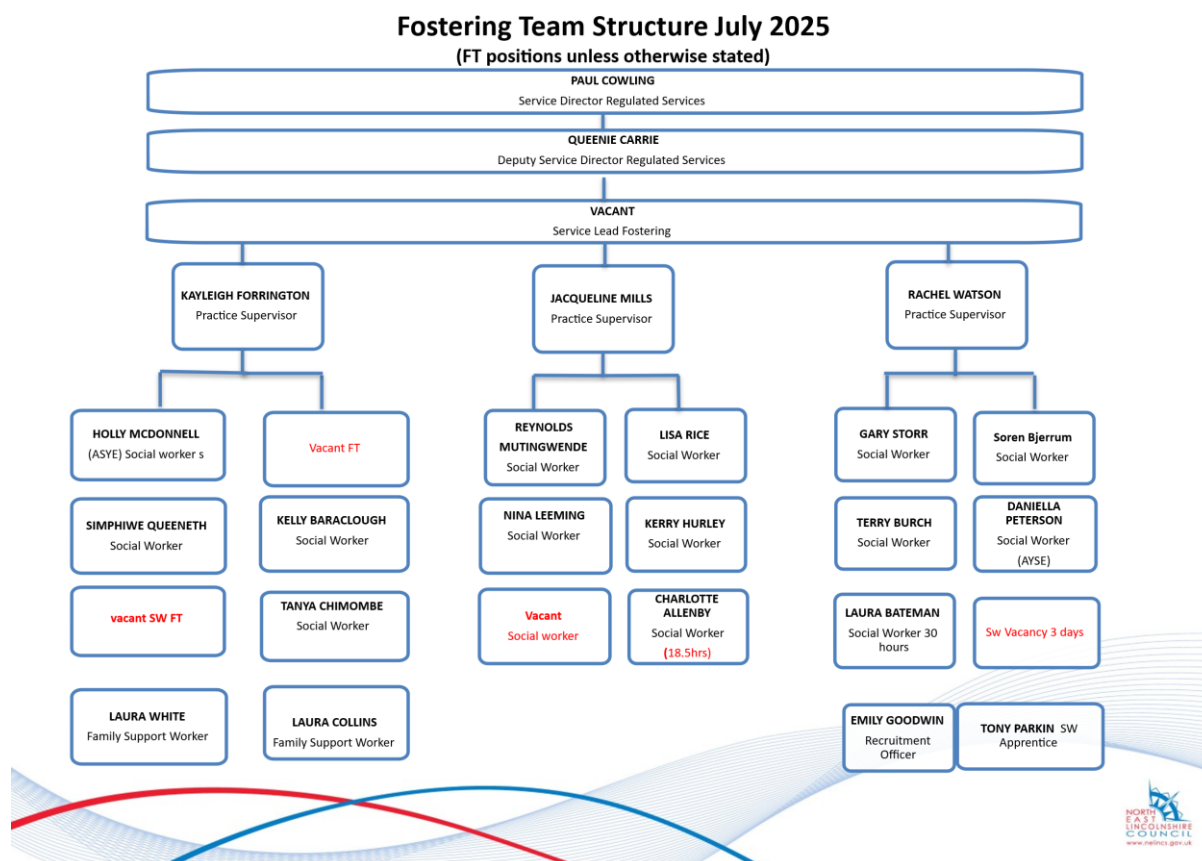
Fostering Team Structure July 2025
(FT positions unless otherwise stated)

PAUL COWLING
Service Director Regulated Services

QUEENIE CARRIE
Deputy Service Director Regulated Services

VACANT
Service Lead Fostering

KAYLEIGH FORRINGTON
Practice Supervisor

JACQUELINE MILLS
Practice Supervisor

RACHEL WATSON
Practice Supervisor

HOLLY MCDONNELL
(ASYE) Social worker s

Vacant FT

SIMPHIWE QUEENETH
Social Worker

KELLY BARACLOUGH
Social Worker

vacant SW FT

TANYA CHIMOMBE
Social Worker

LAURA WHITE
Family Support Worker

LAURA COLLINS
Family Support Worker

REYNOLDS MUTINGWENDE
Social Worker

LISA RICE
Social Worker

NINA LEEMING
Social Worker

KERRY HURLEY
Social Worker

Vacant
Social worker

CHARLOTTE ALLENBY
Social Worker
(18.5hrs)

GARY STORR
Social Worker

Soren Bjerrum
Social Worker

TERRY BURCH
Social Worker

DANIELLA PETERSON
Social Worker
(AYSE)

LAURA BATEMAN
Social Worker 30 hours

Sw Vacancy 3 days

EMILY GOODWIN
Recruitment Officer

TONY PARKIN SW
Apprentice

NORTH EAST LINCOLNSHIRE COUNCIL
www.nelincs.gov.uk